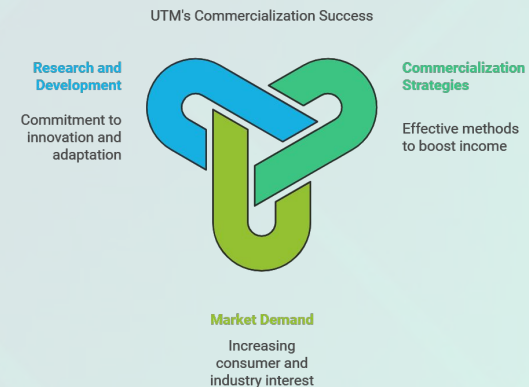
UTM's Commercialization Success

Research and Development

Commitment to innovation and adaptation

Commercialization Strategies

Effective methods to boost income

Market Demand

Increasing consumer and industry interest